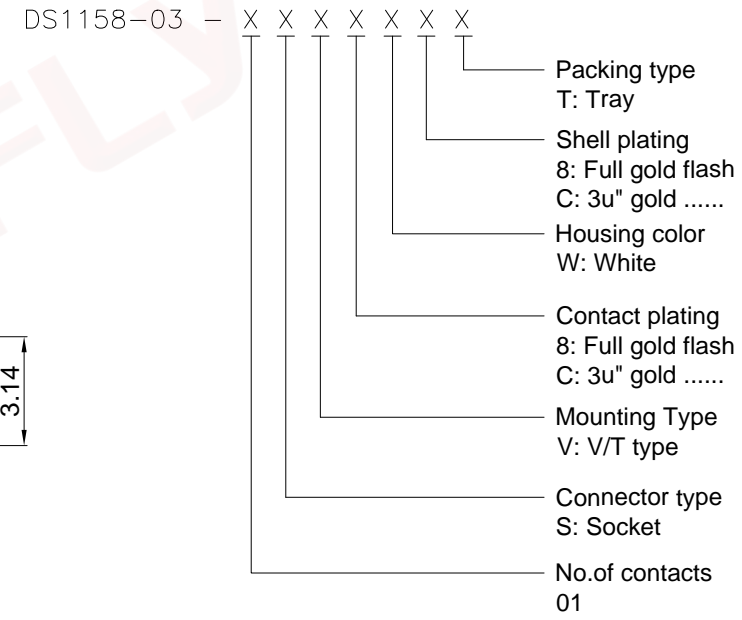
DS1158-03 - X X X X X X X

Packing type
T: Tray

Shell plating
8: Full gold flash
C: 3u" gold ......

Housing color
W: White

Contact plating
8: Full gold flash
C: 3u" gold ......

Mounting Type
V: V/T type

Connector type
S: Socket

No.of contacts
01

3.14